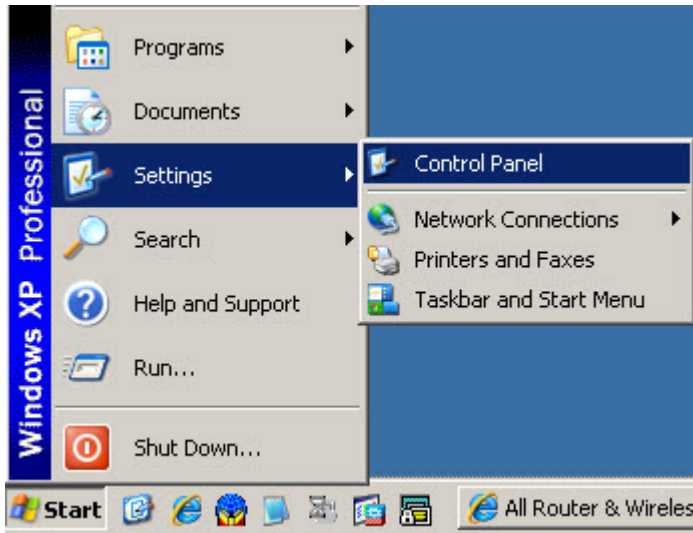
Windows XP Professional

Programs
Documents
Settings
Search
Help and Support
Run...
Shut Down...

Control Panel
Network Connections
Printers and Faxes
Taskbar and Start Menu

Start
All Router & Wireles